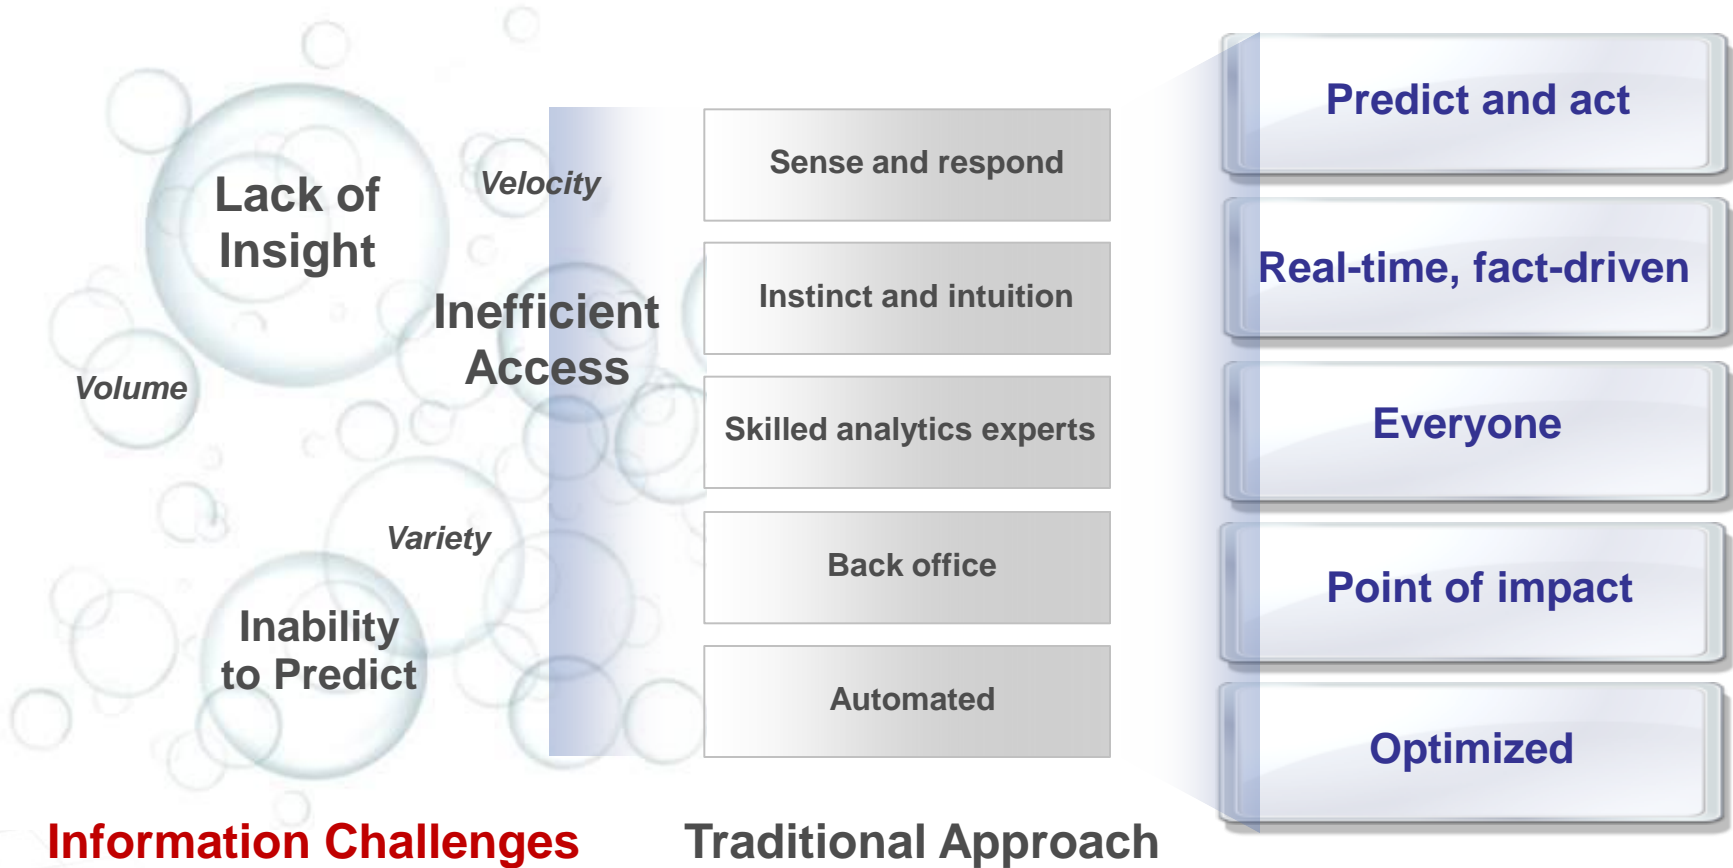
Lack of Insight

Velocity

Inefficient Access

Volume

Variety

Inability to Predict

Information Challenges

Sense and respond

Instinct and intuition

Skilled analytics experts

Back office

Automated

Traditional Approach

Predict and act

Real-time, fact-driven

Everyone

Point of impact

Optimized